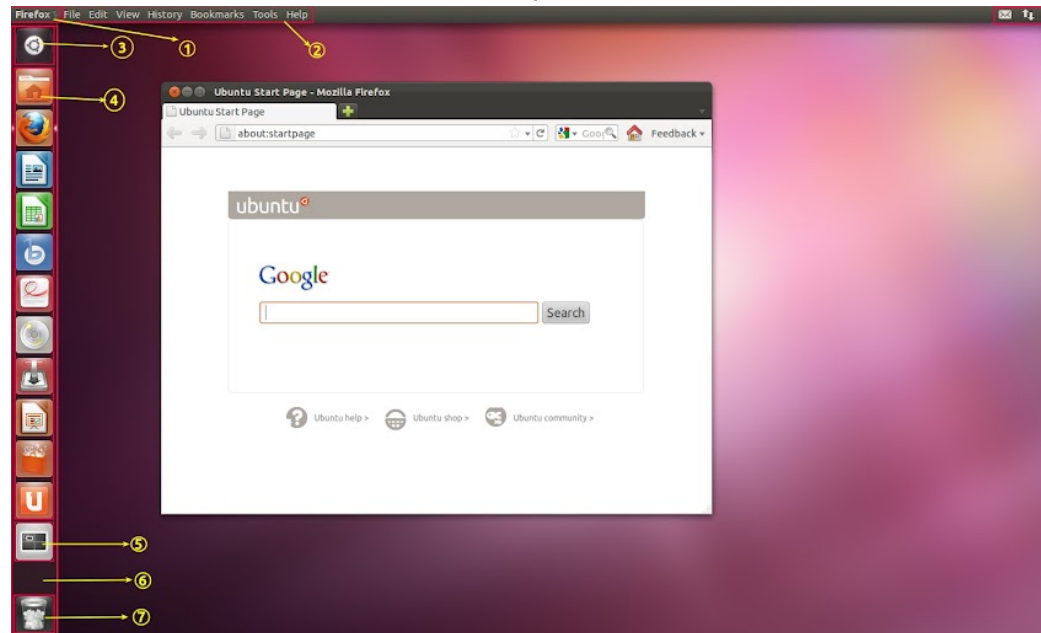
Firefox File Edit View History Bookmarks Tools Help

①

②

③

④

Ubuntu Start Page - Mozilla Firefox

Ubuntu Start Page

about:startpage

Goo

Feedback

ubuntu

Google

Search

Ubuntu help >

Ubuntu shop >

Ubuntu community >

⑤

⑥

⑦